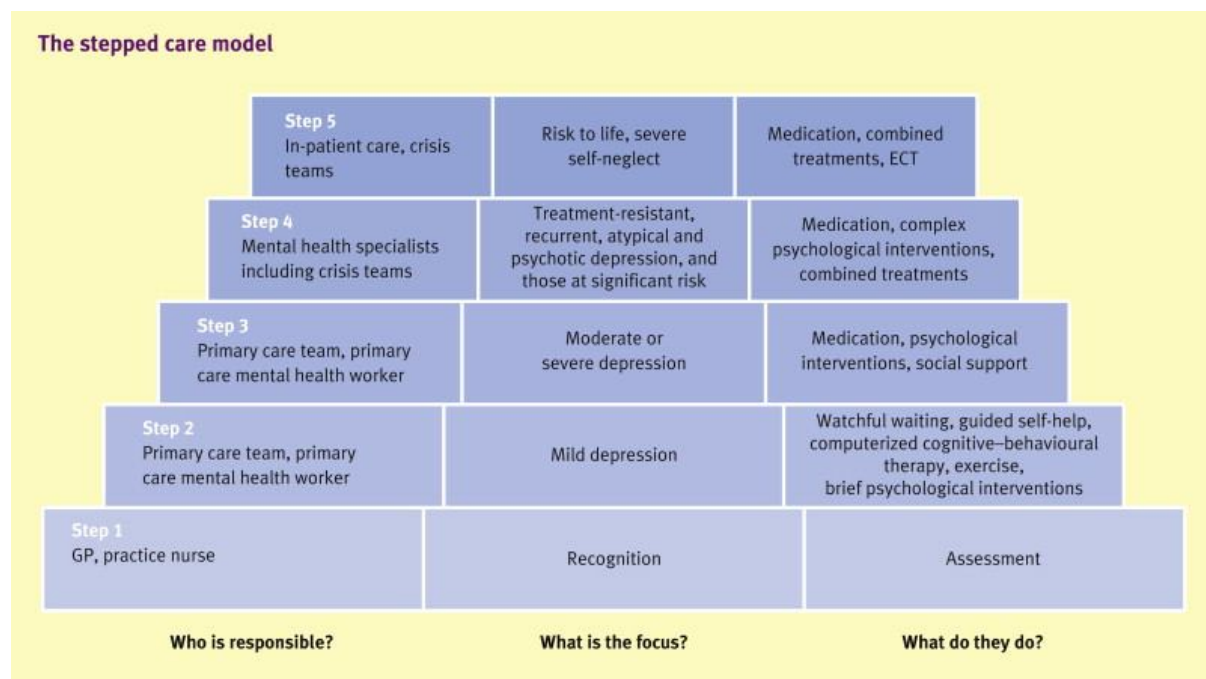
The stepped care model

| Who is responsible? | What is the focus? | What do they do? |
|---|---|---|
| Step 5 In-patient care, crisis teams | Risk to life, severe self-neglect | Medication, combined treatments, ECT |
| Step 4 Mental health specialists including crisis teams | Treatment-resistant, recurrent, atypical and psychotic depression, and those at significant risk | Medication, complex psychological interventions, combined treatments |
| Step 3 Primary care team, primary care mental health worker | Moderate or severe depression | Medication, psychological interventions, social support |
| Step 2 Primary care team, primary care mental health worker | Mild depression | Watchful waiting, guided self-help, computerized cognitive–behavioural therapy, exercise, brief psychological interventions |
| Step 1 GP, practice nurse | Recognition | Assessment |